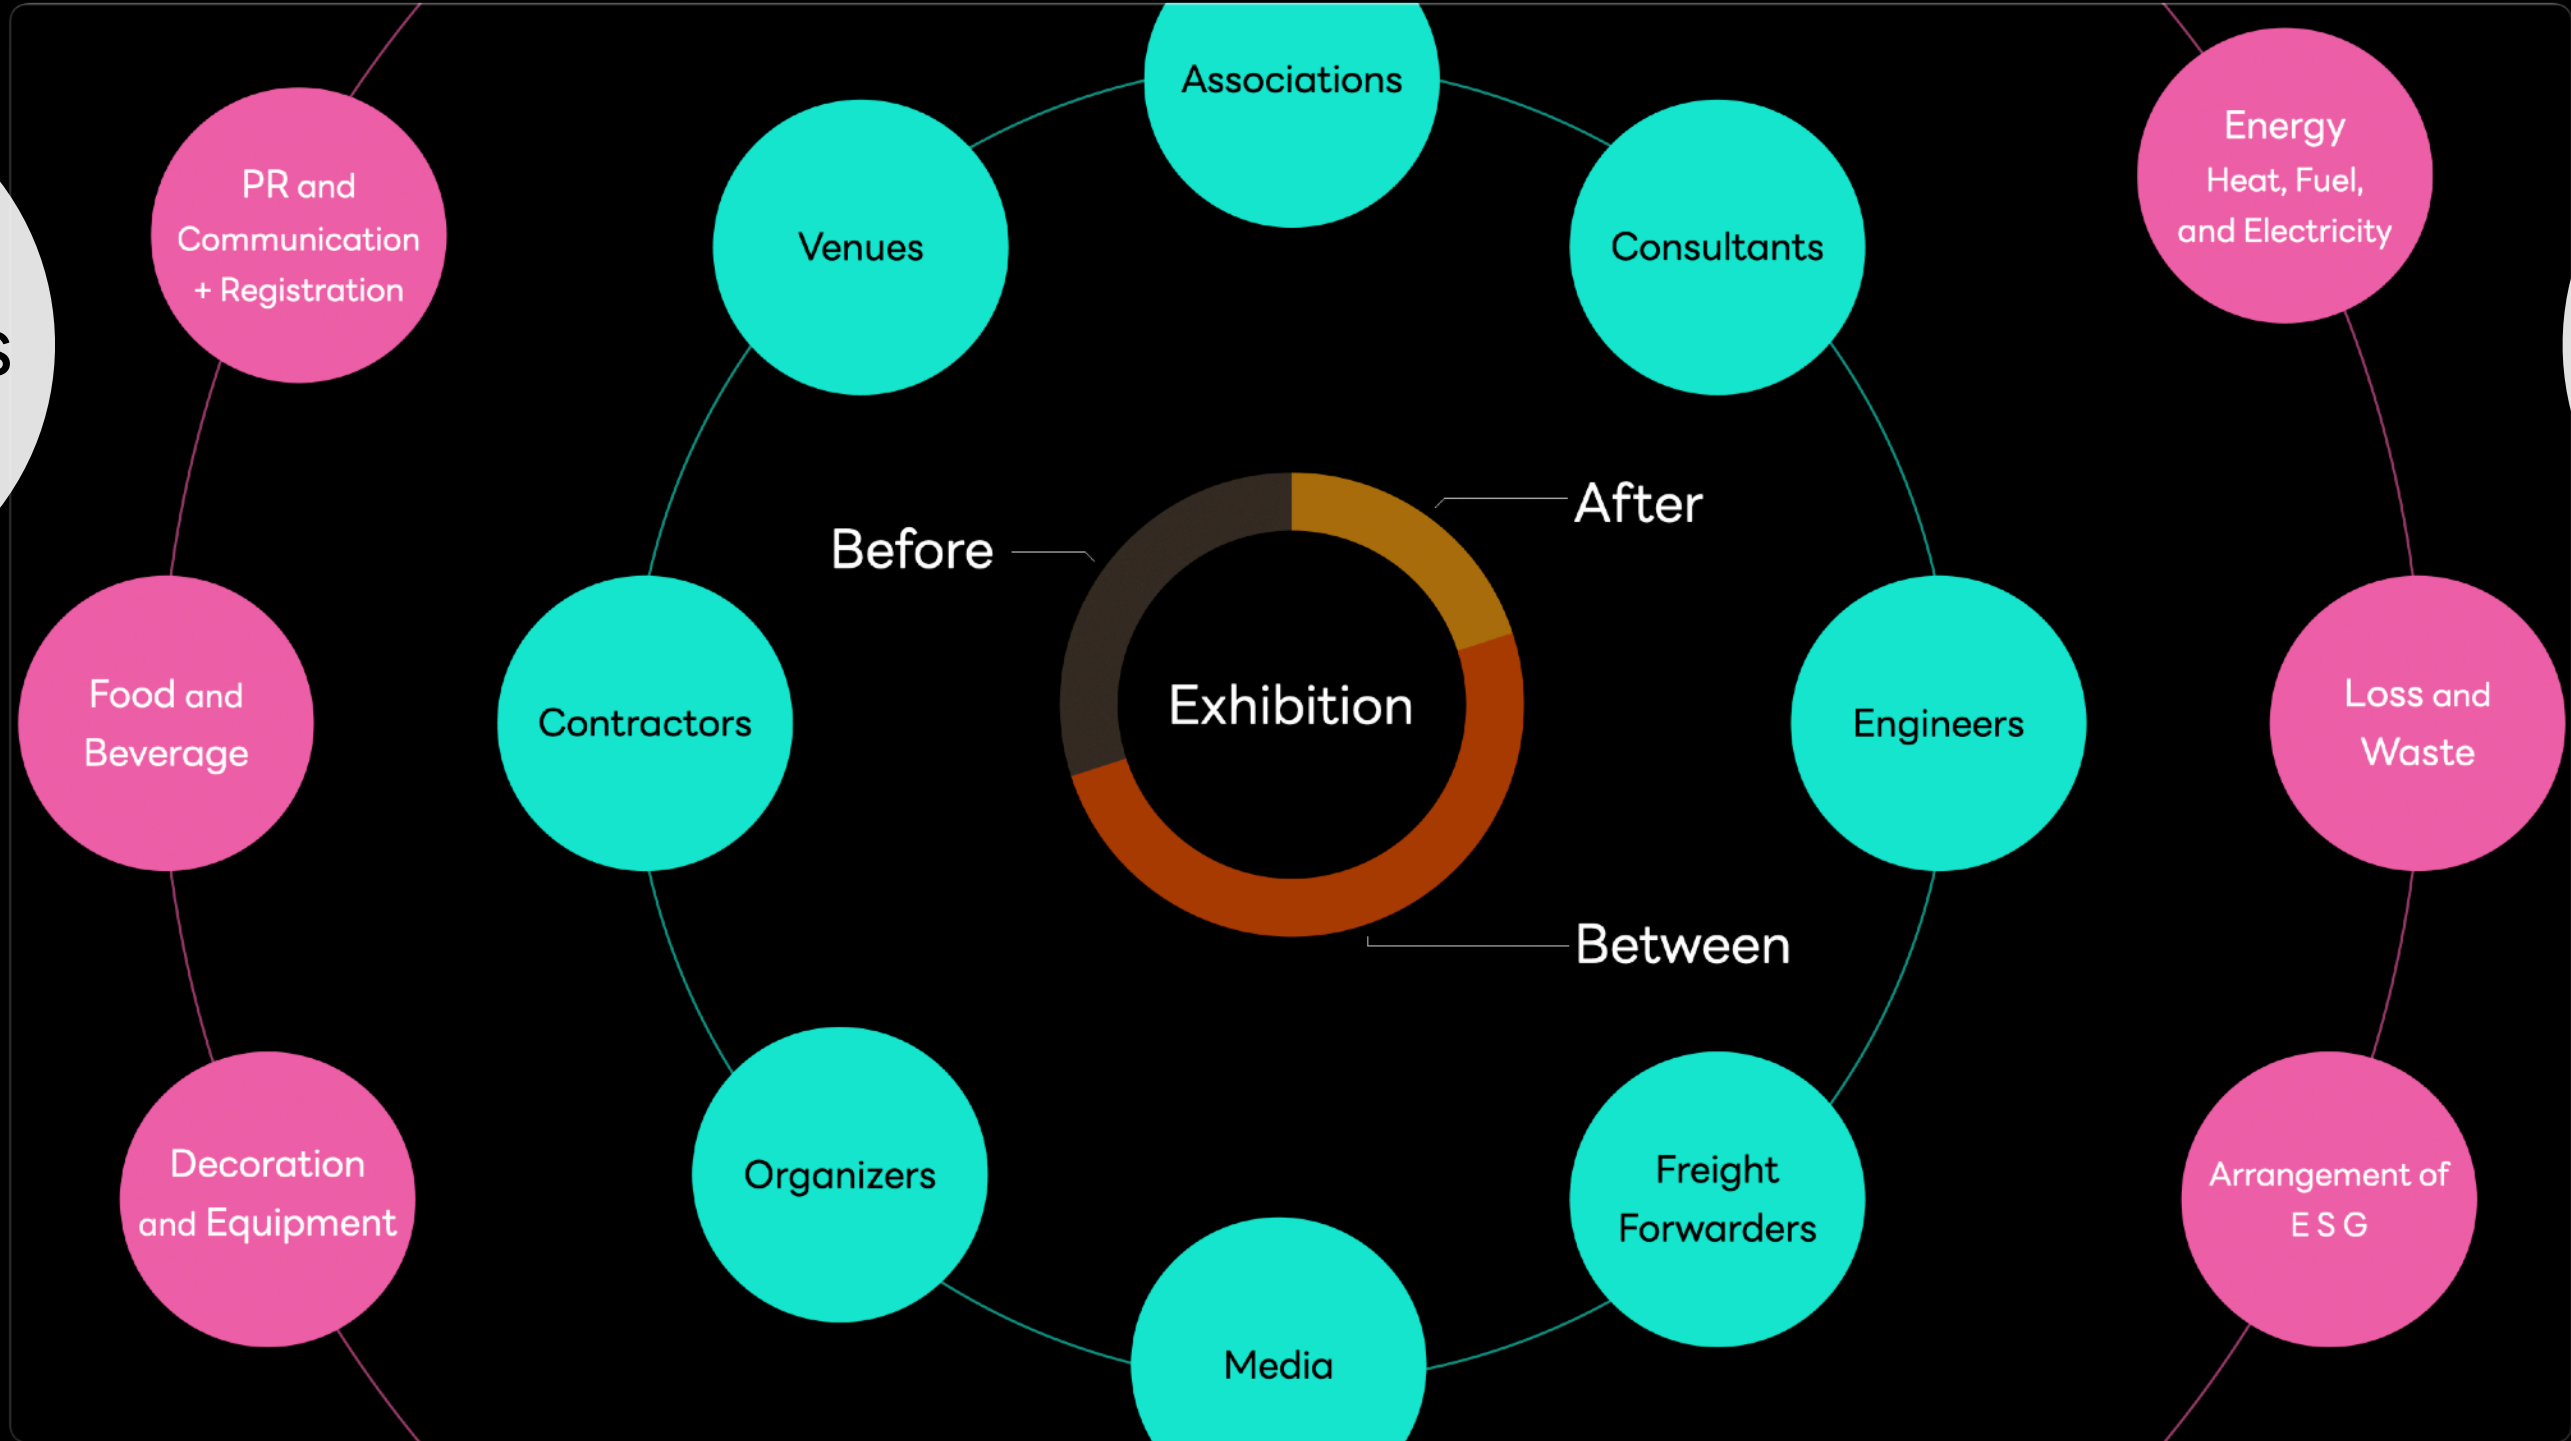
Associations

PR and Communication + Registration

Venues

Consultants

Energy Heat, Fuel, and Electricity

Before

After

Exhibition

Food and Beverage

Contractors

Engineers

Loss and Waste

Between

Decoration and Equipment

Organizers

Freight Forwarders

Arrangement of E S G

Media